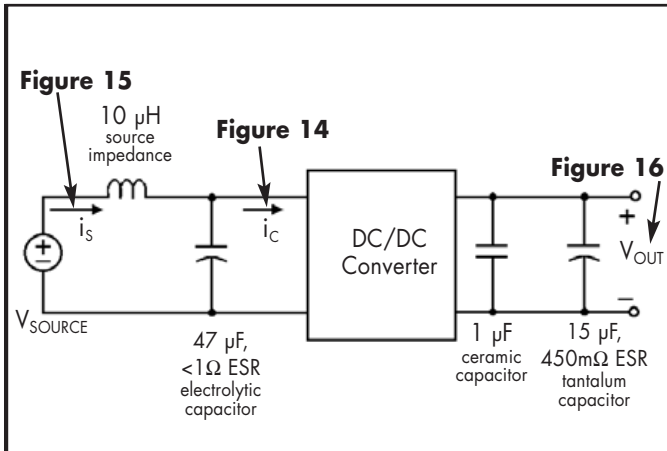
Figure 15

10 μH
source
impedance

Figure 14

Figure 16

$i_S$

$i_C$

DC/DC
Converter

+

$V_{OUT}$

–

$V_{SOURCE}$

47 μF,
<1Ω ESR
electrolytic
capacitor

1 μF
ceramic
capacitor

15 μF,
450mΩ ESR
tantalum
capacitor